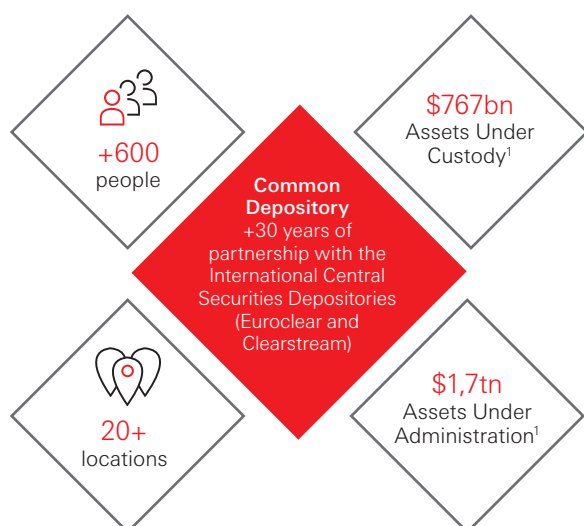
+600
people

$767bn
Assets Under Custody$^1$

**Common Depository**
+30 years of partnership with the International Central Securities Depositories (Euroclear and Clearstream)

20+
locations

$1,7tn
Assets Under Administration$^1$